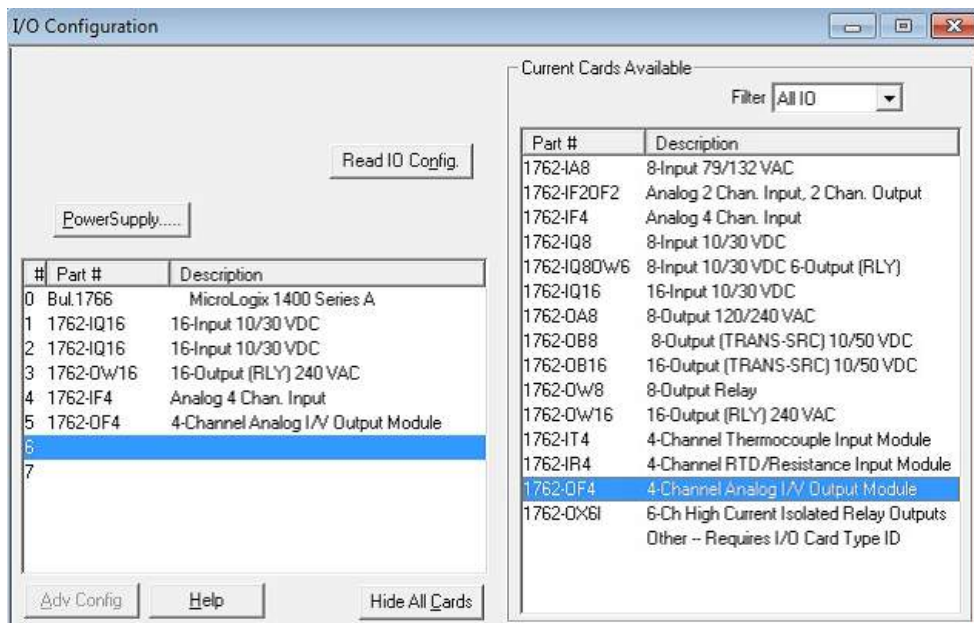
I/O Configuration

Read IO Config.

PowerSupply.....

| # | Part # | Description |
|---|---|---|
| 0 | Bul.1766 | MicroLogix 1400 Series A |
| 1 | 1762-IQ16 | 16-Input 10/30 VDC |
| 2 | 1762-IQ16 | 16-Input 10/30 VDC |
| 3 | 1762-OW16 | 16-Output (RLY) 240 VAC |
| 4 | 1762-IF4 | Analog 4 Chan. Input |
| 5 | 1762-OF4 | 4-Channel Analog I/V Output Module |
| 6 | | |
| 7 | | |

Adv Config | Help | Hide All Cards

Current Cards Available

Filter All IO

| Part # | Description |
|---|---|
| 1762-IA8 | 8-Input 79/132 VAC |
| 1762-IF2OF2 | Analog 2 Chan. Input, 2 Chan. Output |
| 1762-IF4 | Analog 4 Chan. Input |
| 1762-IQ8 | 8-Input 10/30 VDC |
| 1762-IQ8OW6 | 8-Input 10/30 VDC 6-Output (RLY) |
| 1762-IQ16 | 16-Input 10/30 VDC |
| 1762-OA8 | 8-Output 120/240 VAC |
| 1762-OB8 | 8-Output (TRANS-SRC) 10/50 VDC |
| 1762-OB16 | 16-Output (TRANS-SRC) 10/50 VDC |
| 1762-OW8 | 8-Output Relay |
| 1762-OW16 | 16-Output (RLY) 240 VAC |
| 1762-IT4 | 4-Channel Thermocouple Input Module |
| 1762-IR4 | 4-Channel RTD/Resistance Input Module |
| 1762-OF4 | 4-Channel Analog I/V Output Module |
| 1762-OX6I | 6-Ch High Current Isolated Relay Outputs |
| | Other -- Requires I/O Card Type ID |